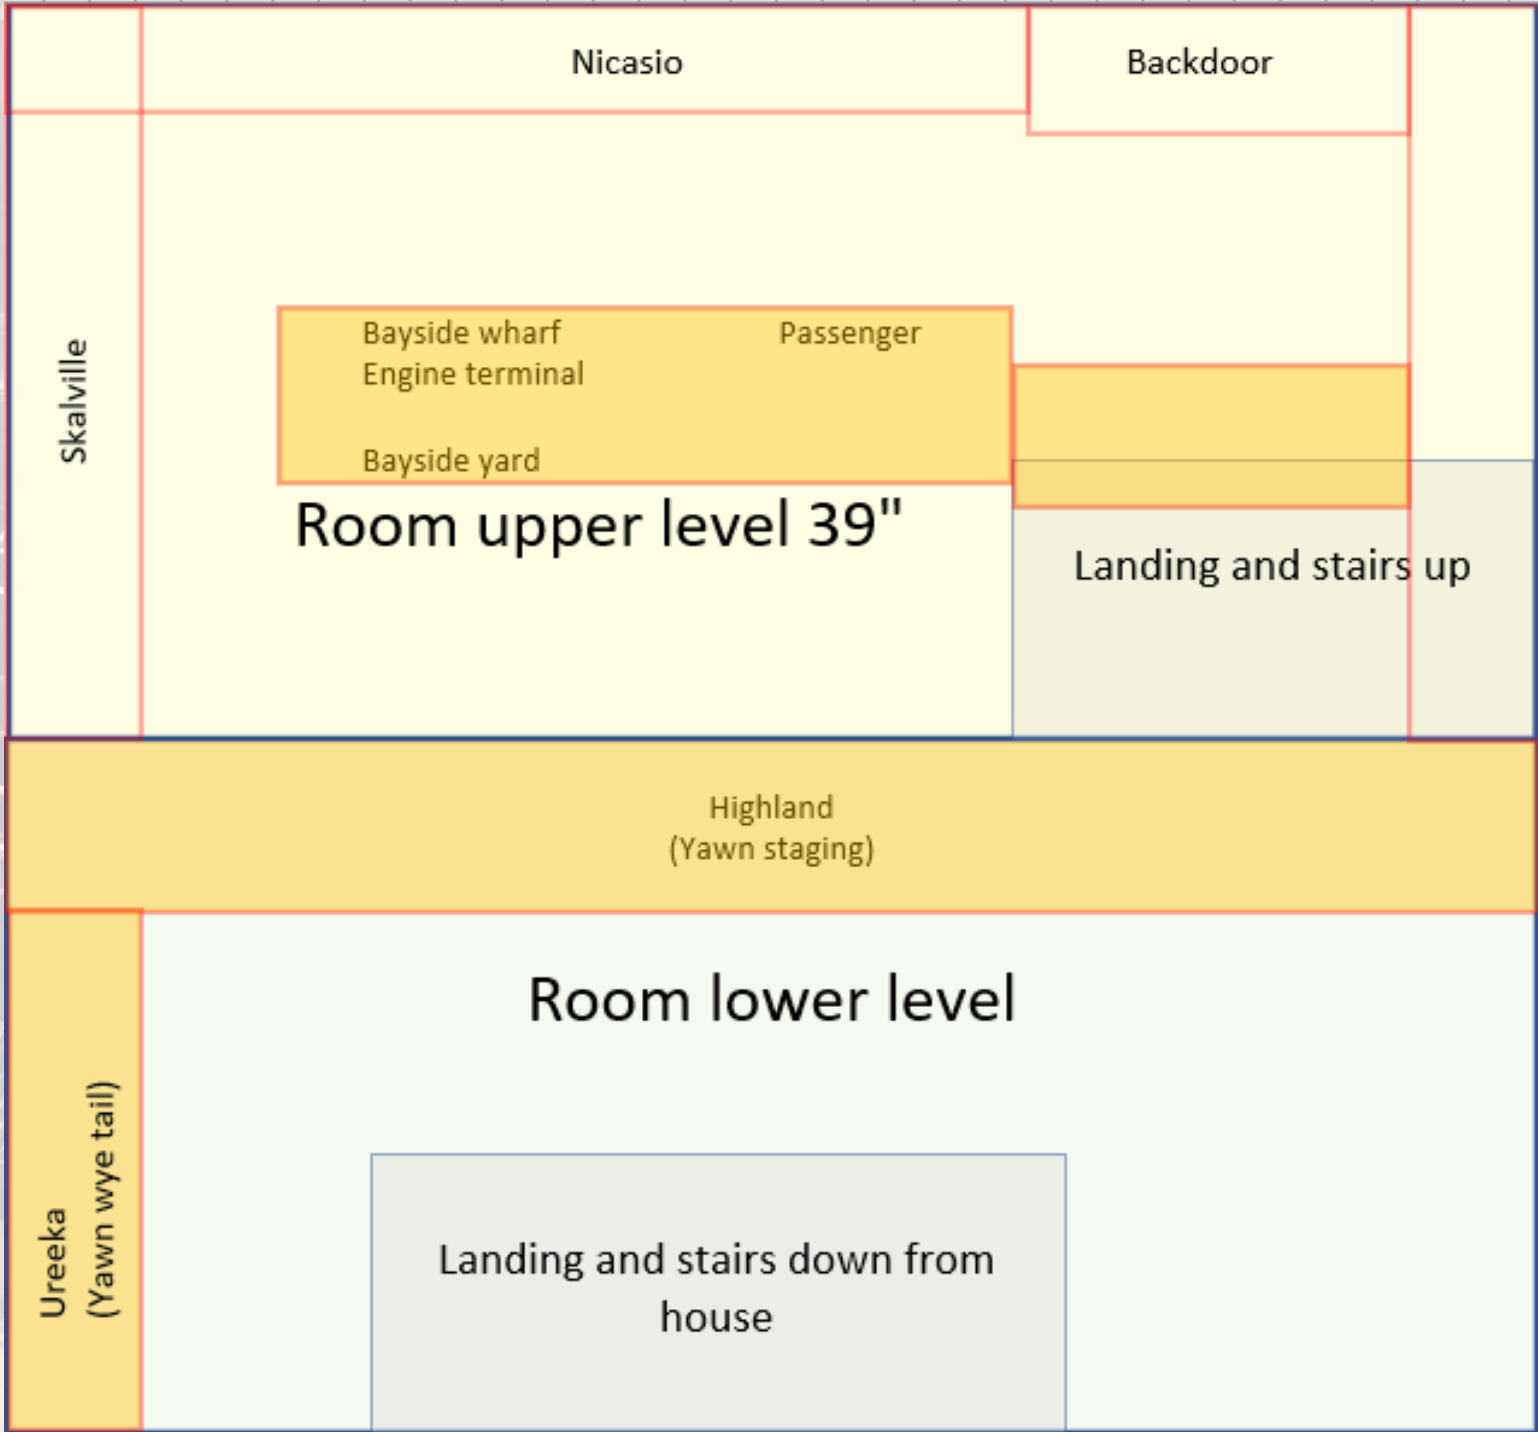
Nicasio

Backdoor

Skalville

Bayside wharf
Engine terminal

Passenger

Bayside yard

Room upper level 39"

Landing and stairs up

Highland
(Yawn staging)

Room lower level

Ureeka
(Yawn wye tail)

Landing and stairs down from house